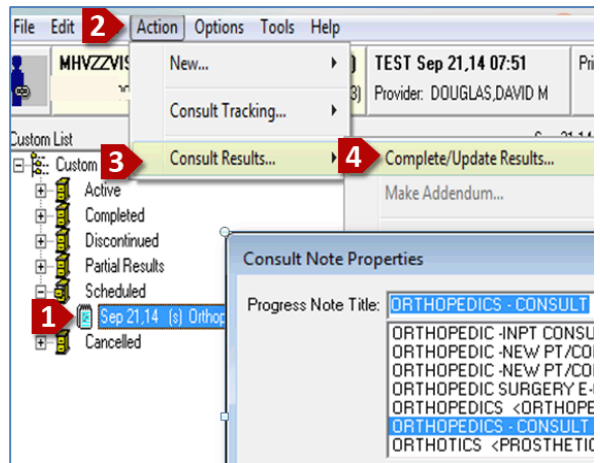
File Edit 2 Action Options Tools Help

MHVZZVIS

TEST Sep 21,14 07:51
Provider: DOUGLAS,DAVID M

New...
Consult Tracking...
3 Consult Results... 4 Complete/Update Results...
Make Addendum...

Custom List
Custom
Active
Completed
Discontinued
Partial Results
Scheduled
1 Sep 21,14 (s) Orthop
Cancelled

Consult Note Properties
Progress Note Title: ORTHOPEDICS - CONSULT
ORTHOPEDIC -INPT CONSU
ORTHOPEDIC -NEW PT/CO
ORTHOPEDIC -NEW PT/CO
ORTHOPEDIC SURGERY E-
ORTHOPEDICS <ORTHOPE
ORTHOPEDICS - CONSULT
ORTHOTICS <PROSTHETIC